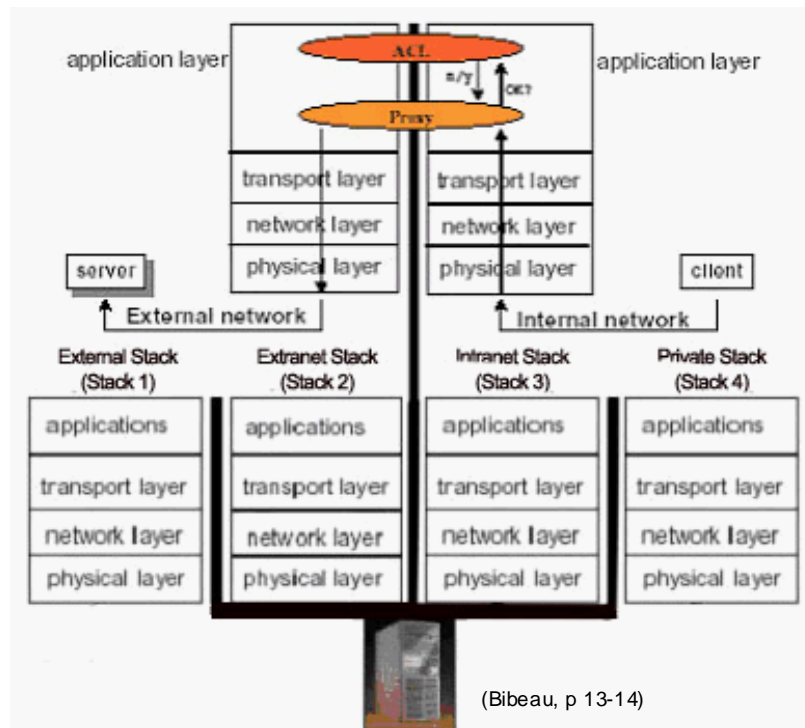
application layer

ACL

n/y

OK?

Proxy

application layer

transport layer

network layer

physical layer

transport layer

network layer

physical layer

server

External network

client

Internal network

External Stack (Stack 1)

Extranet Stack (Stack 2)

Intranet Stack (Stack 3)

Private Stack (Stack 4)

applications

transport layer

network layer

physical layer

applications

transport layer

network layer

physical layer

applications

transport layer

network layer

physical layer

applications

transport layer

network layer

physical layer

(Bibeau, p 13-14)